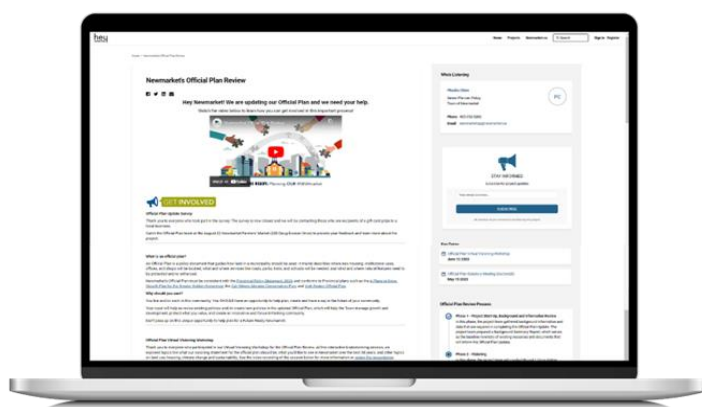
hey

Home Projects Newmarket.ca Search Sign in Register

Newmarket's Official Plan Review

Hey Newmarket! We are updating our Official Plan and we need your help.

Watch the video below to learn how you can get involved in this important process!

Planning OUR Newmarket

GET INVOLVED

Official Plan Update Survey

What is an Official Plan?

Why should you care?

Official Plan Virtual Visioning Workshop

Who's Listening

PC

Phone

Email

STAY INFORMED

Subscribe

Key Dates

Official Plan Review Process

Phase 1 - Project Start Up, Background and Information Review

Phase 2 - Visioning